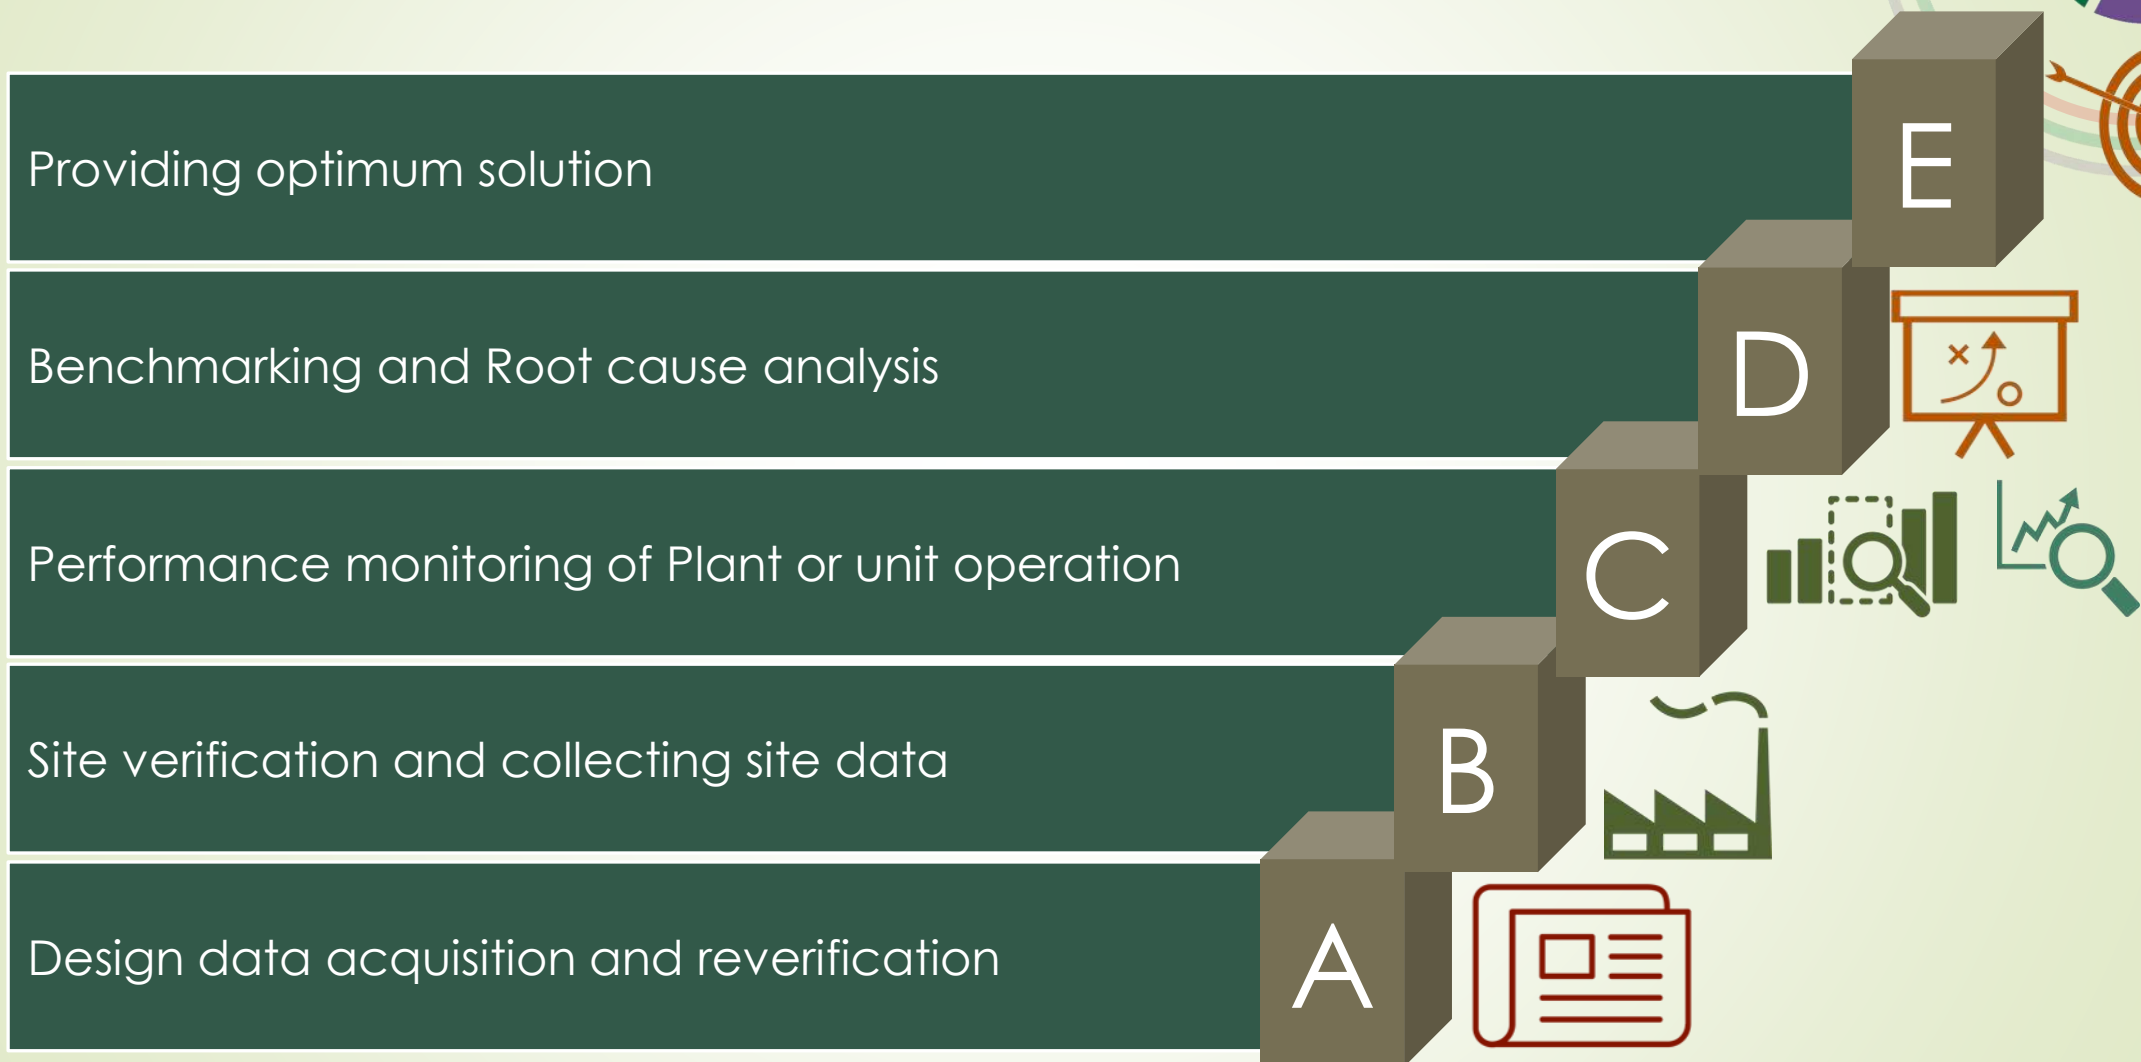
Providing optimum solution

E

Benchmarking and Root cause analysis

D

Performance monitoring of Plant or unit operation

C

Site verification and collecting site data

B

Design data acquisition and reverification

A